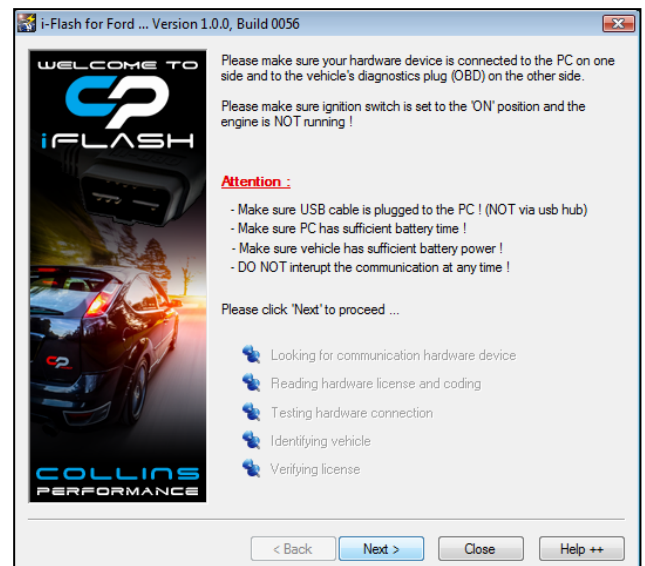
i-Flash for Ford ... Version 1.0.0, Build 0056

WELCOME TO
CP
iFLASH

COLLINS
PERFORMANCE

Please make sure your hardware device is connected to the PC on one side and to the vehicle's diagnostics plug (OBD) on the other side.

Please make sure ignition switch is set to the 'ON' position and the engine is NOT running !

Attention :

- Make sure USB cable is plugged to the PC ! (NOT via usb hub)
- Make sure PC has sufficient battery time !
- Make sure vehicle has sufficient battery power !
- DO NOT interupt the communication at any time !

Please click 'Next' to proceed ...

Looking for communication hardware device
Reading hardware license and coding
Testing hardware connection
Identifying vehicle
Verifying license

< Back
Next >
Close
Help ++